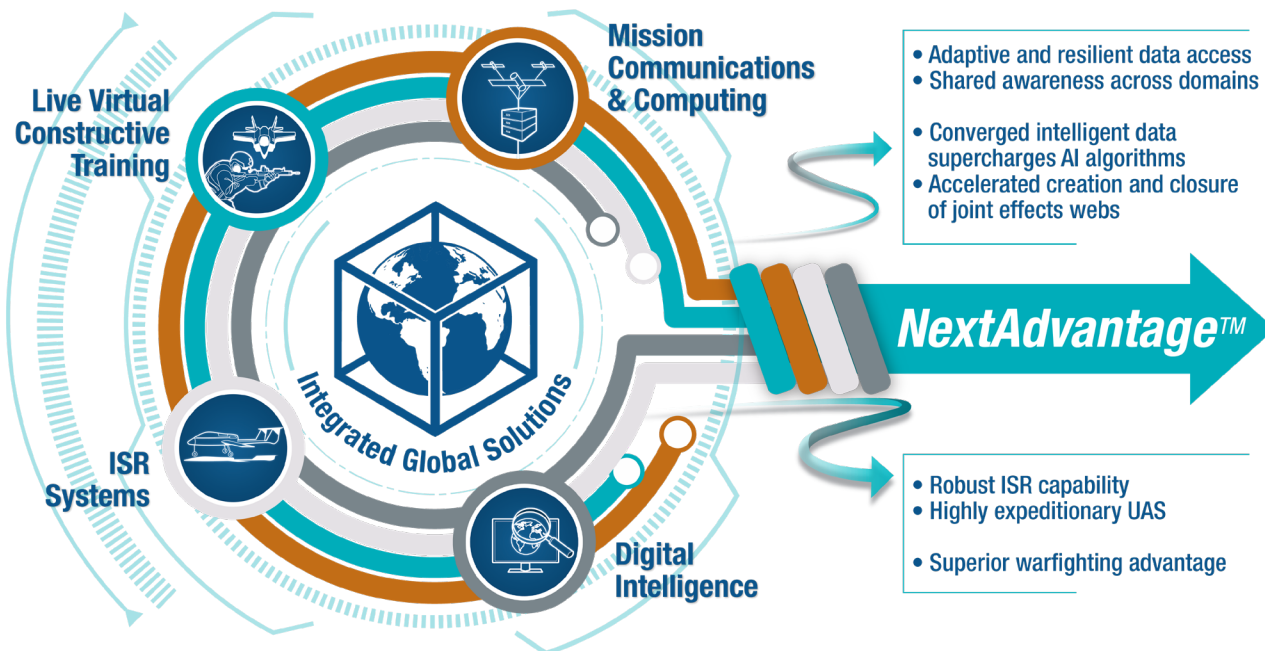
Live Virtual Constructive Training

Mission Communications & Computing

• Adaptive and resilient data access
• Shared awareness across domains

• Converged intelligent data supercharges AI algorithms
• Accelerated creation and closure of joint effects webs

NextAdvantage™

Integrated Global Solutions

ISR Systems

Digital Intelligence

• Robust ISR capability
• Highly expeditionary UAS

• Superior warfighting advantage